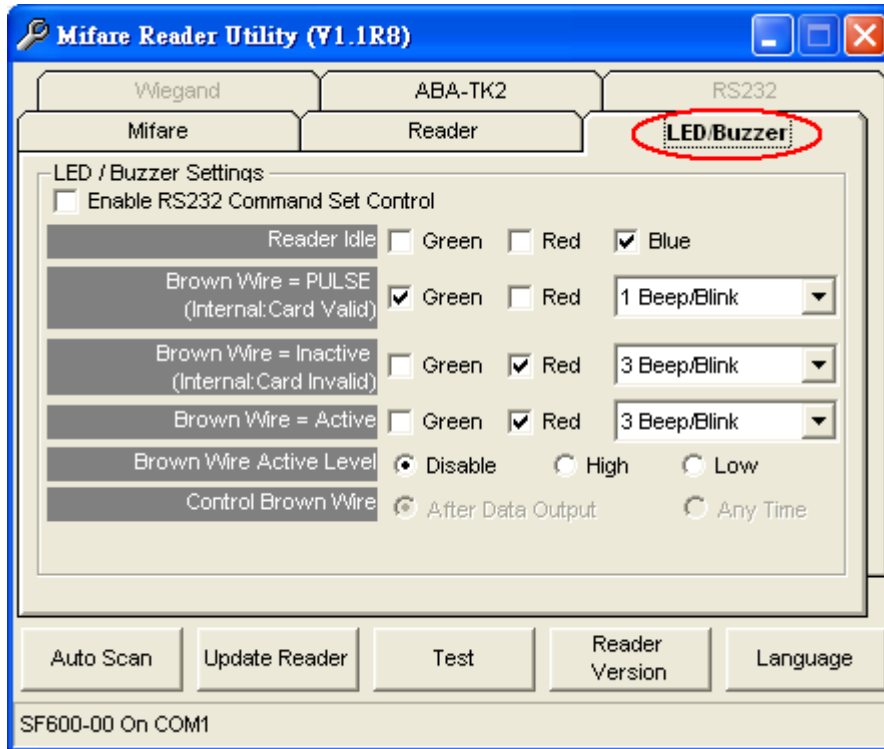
Mifare Reader Utility (V1.1R8)

Wiegand
ABA-TK2
RS232
Mifare
Reader
LED/Buzzer

LED / Buzzer Settings
Enable RS232 Command Set Control

Reader Idle — Green — Red — Blue
Brown Wire = PULSE (Internal:Card Valid) — Green — Red — 1 Beep/Blink
Brown Wire = Inactive (Internal:Card Invalid) — Green — Red — 3 Beep/Blink
Brown Wire = Active — Green — Red — 3 Beep/Blink
Brown Wire Active Level — Disable — High — Low
Control Brown Wire — After Data Output — Any Time

Auto Scan
Update Reader
Test
Reader Version
Language

SF600-00 On COM1